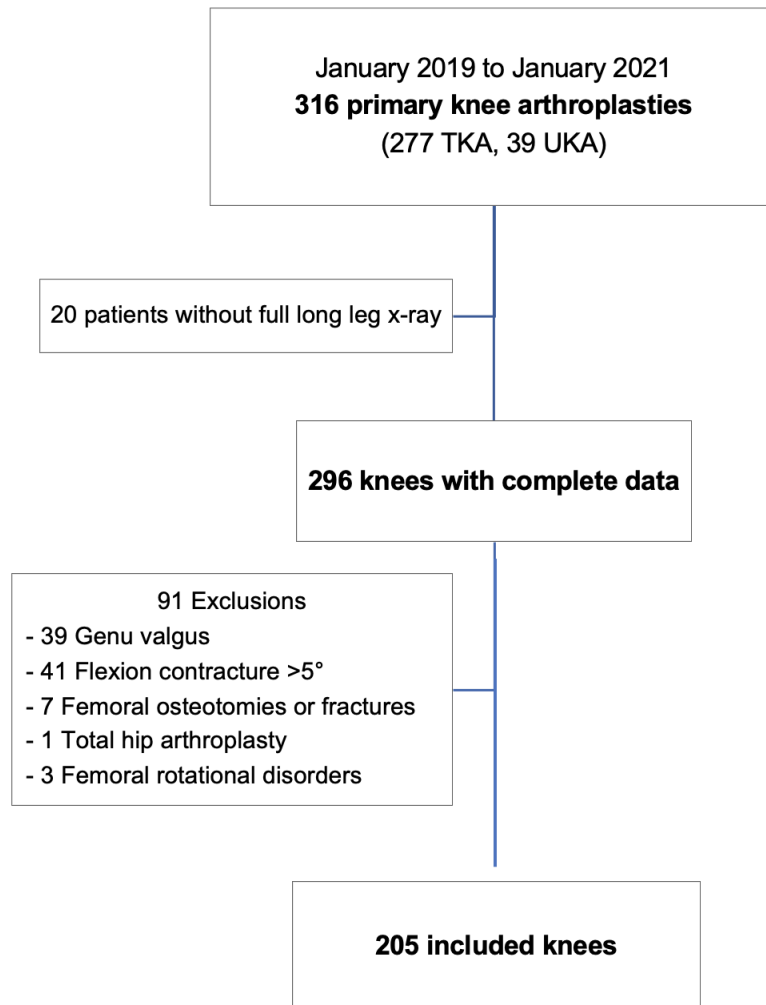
January 2019 to January 2021
**316 primary knee arthroplasties**
(277 TKA, 39 UKA)

20 patients without full long leg x-ray

**296 knees with complete data**

91 Exclusions
- 39 Genu valgus
- 41 Flexion contracture >5°
- 7 Femoral osteotomies or fractures
- 1 Total hip arthroplasty
- 3 Femoral rotational disorders

**205 included knees**